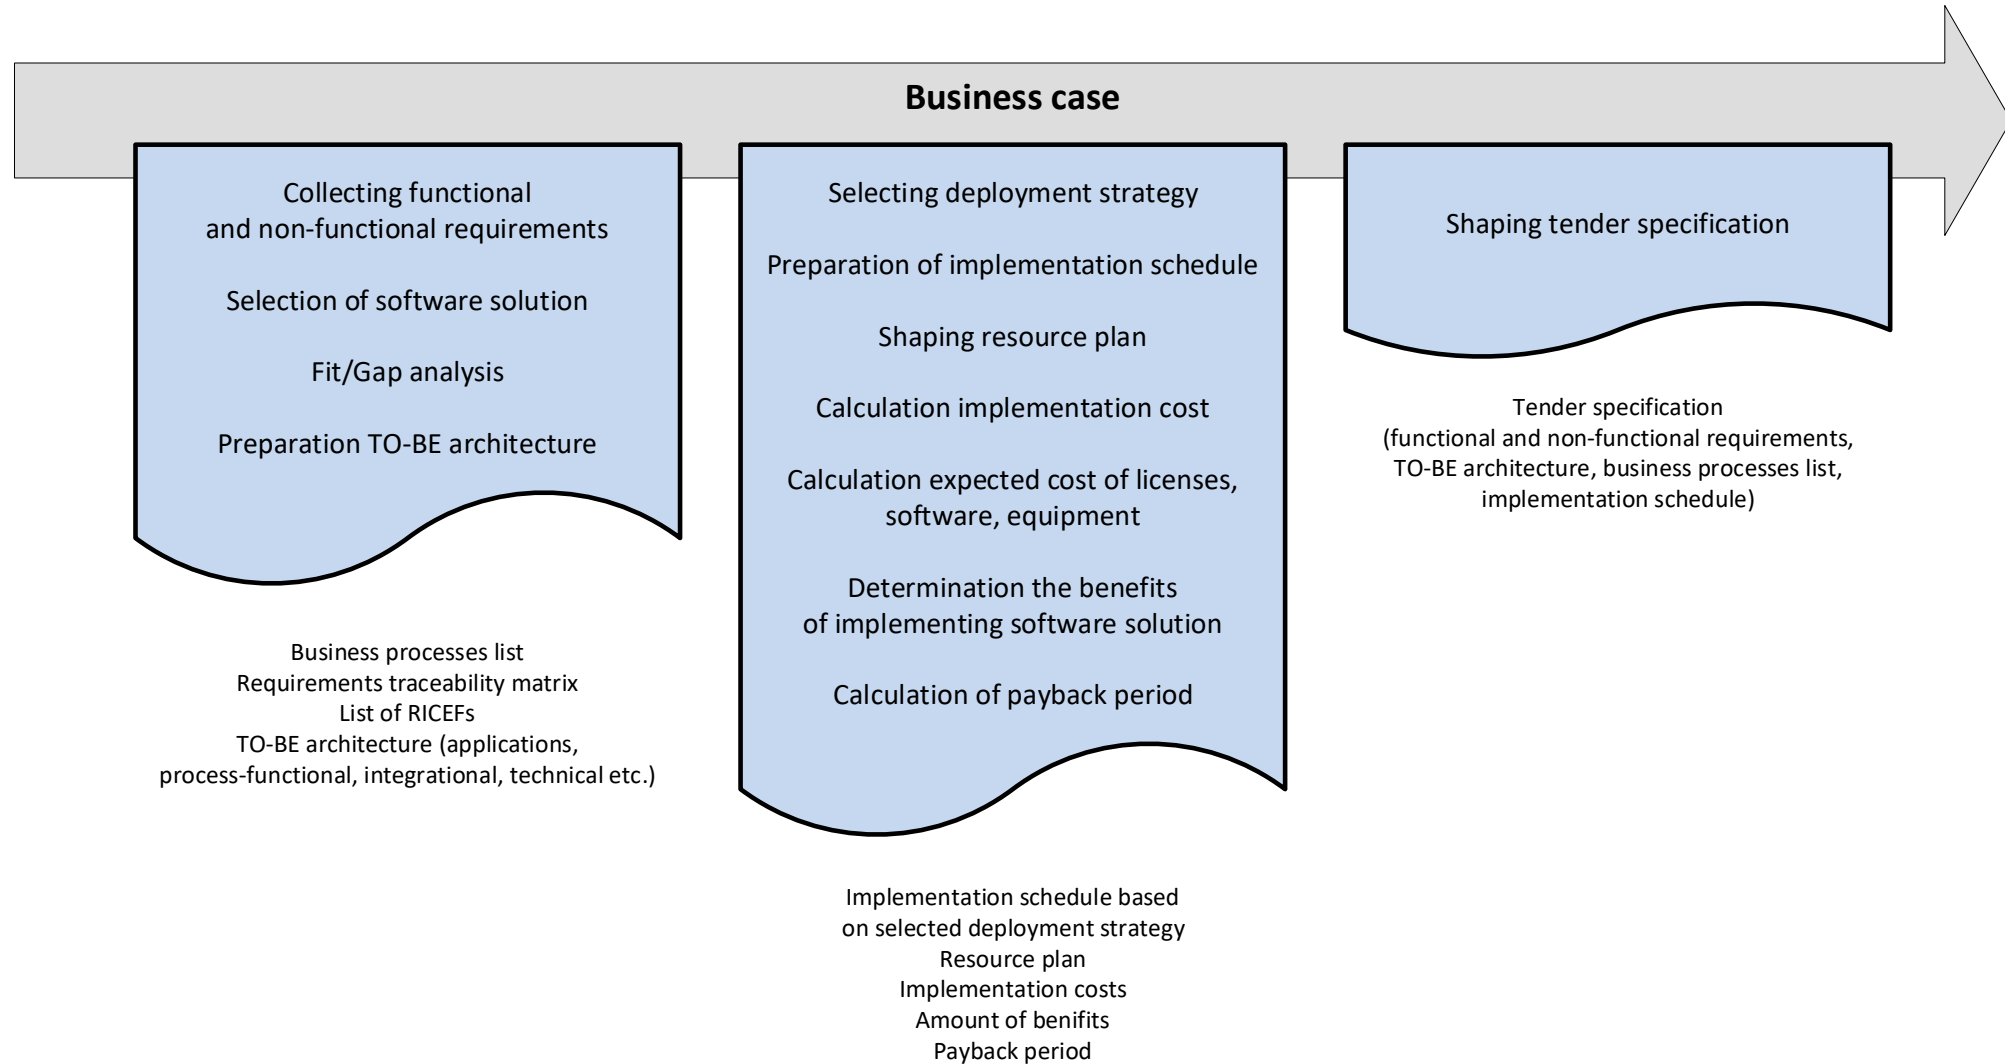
Business case

Collecting functional and non-functional requirements

Selection of software solution

Fit/Gap analysis

Preparation TO-BE architecture

Business processes list
Requirements traceability matrix
List of RICEFs
TO-BE architecture (applications, process-functional, integrational, technical etc.)

Selecting deployment strategy

Preparation of implementation schedule

Shaping resource plan

Calculation implementation cost

Calculation expected cost of licenses, software, equipment

Determination the benefits of implementing software solution

Calculation of payback period

Implementation schedule based on selected deployment strategy
Resource plan
Implementation costs
Amount of benifits
Payback period

Shaping tender specification

Tender specification
(functional and non-functional requirements, TO-BE architecture, business processes list, implementation schedule)